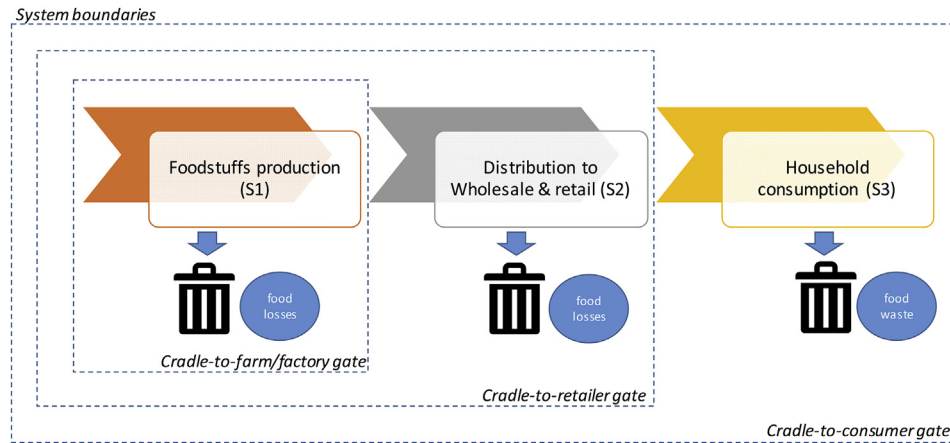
System boundaries

Foodstuffs production (S1)

food losses

Cradle-to-farm/factory gate

Distribution to Wholesale & retail (S2)

food losses

Cradle-to-retailer gate

Household consumption (S3)

food waste

Cradle-to-consumer gate